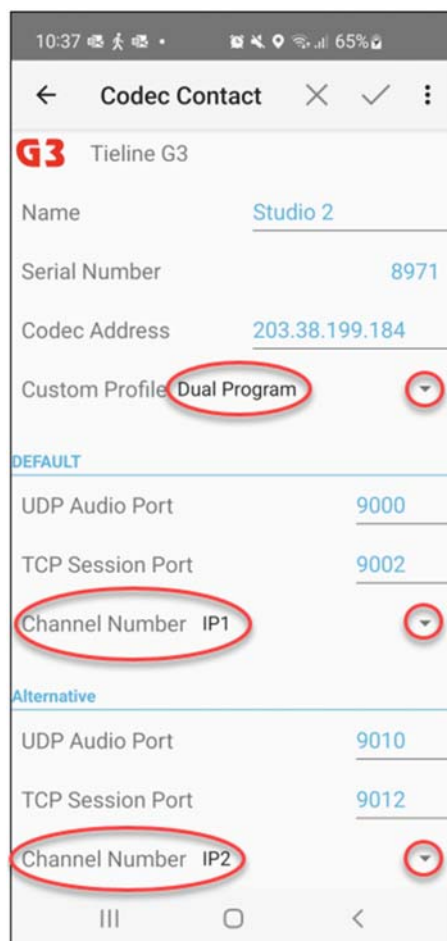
10:37 • 65%

← Codec Contact × ✓ ⋮

G3 Tieline G3

Name Studio 2

Serial Number 8971

Codec Address 203.38.199.184

Custom Profile Dual Program

DEFAULT

UDP Audio Port 9000

TCP Session Port 9002

Channel Number IP1

Alternative

UDP Audio Port 9010

TCP Session Port 9012

Channel Number IP2